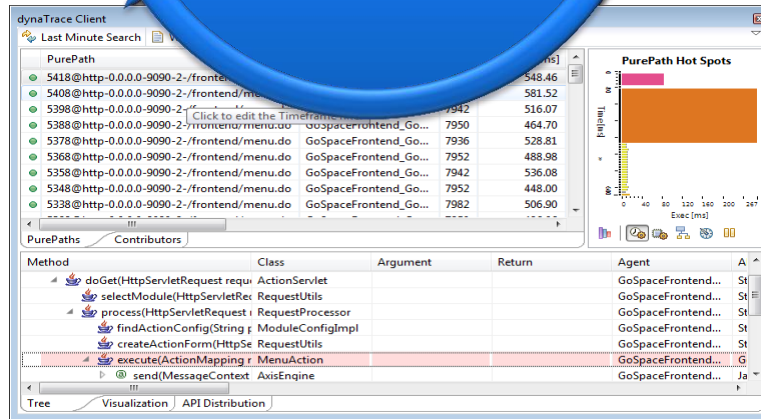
dynaTrace Client

Last Minute Search

| PurePath | | | [ms] |
|---|---|---|---|
| 5418@http-0.0.0.0-9090-2-/frontend | | | 548.46 |
| 5408@http-0.0.0.0-9090-2-/frontend/me | | | 581.52 |
| 5398@http-0.0.0.0-9090-2-/f | | 7942 | 516.07 |
| 5388@http-0.0.0.0-9090-2-/frontend/menu.do | GoSpaceFrontend_Go... | 7950 | 464.70 |
| 5378@http-0.0.0.0-9090-2-/frontend/menu.do | GoSpaceFrontend_Go... | 7936 | 528.81 |
| 5368@http-0.0.0.0-9090-2-/frontend/menu.do | GoSpaceFrontend_Go... | 7952 | 488.98 |
| 5358@http-0.0.0.0-9090-2-/frontend/menu.do | GoSpaceFrontend_Go... | 7942 | 536.08 |
| 5348@http-0.0.0.0-9090-2-/frontend/menu.do | GoSpaceFrontend_Go... | 7952 | 448.00 |
| 5338@http-0.0.0.0-9090-2-/frontend/menu.do | GoSpaceFrontend_Go... | 7982 | 506.90 |

Click to edit the Timeframe

PurePaths | Contributors

PurePath Hot Spots

Time[m]

0 40 80 120 160 200 267

Exec [ms]

| Method | Class | Argument | Return | Agent | A |
|---|---|---|---|---|---|
| doGet(HttpServletRequest requ | ActionServlet | | | GoSpaceFrontend... | St |
| selectModule(HttpServletRec | RequestUtils | | | GoSpaceFrontend... | St |
| process(HttpServletRequest | RequestProcessor | | | GoSpaceFrontend... | St |
| findActionConfig(String p | ModuleConfigImpl | | | GoSpaceFrontend... | St |
| createActionForm(HttpSe | RequestUtils | | | GoSpaceFrontend... | St |
| execute(ActionMapping r | MenuAction | | | GoSpaceFrontend... | G |
| send(MessageContext | AxisEngine | | | GoSpaceFrontend... | Ja |

Tree | Visualization | API Distribution